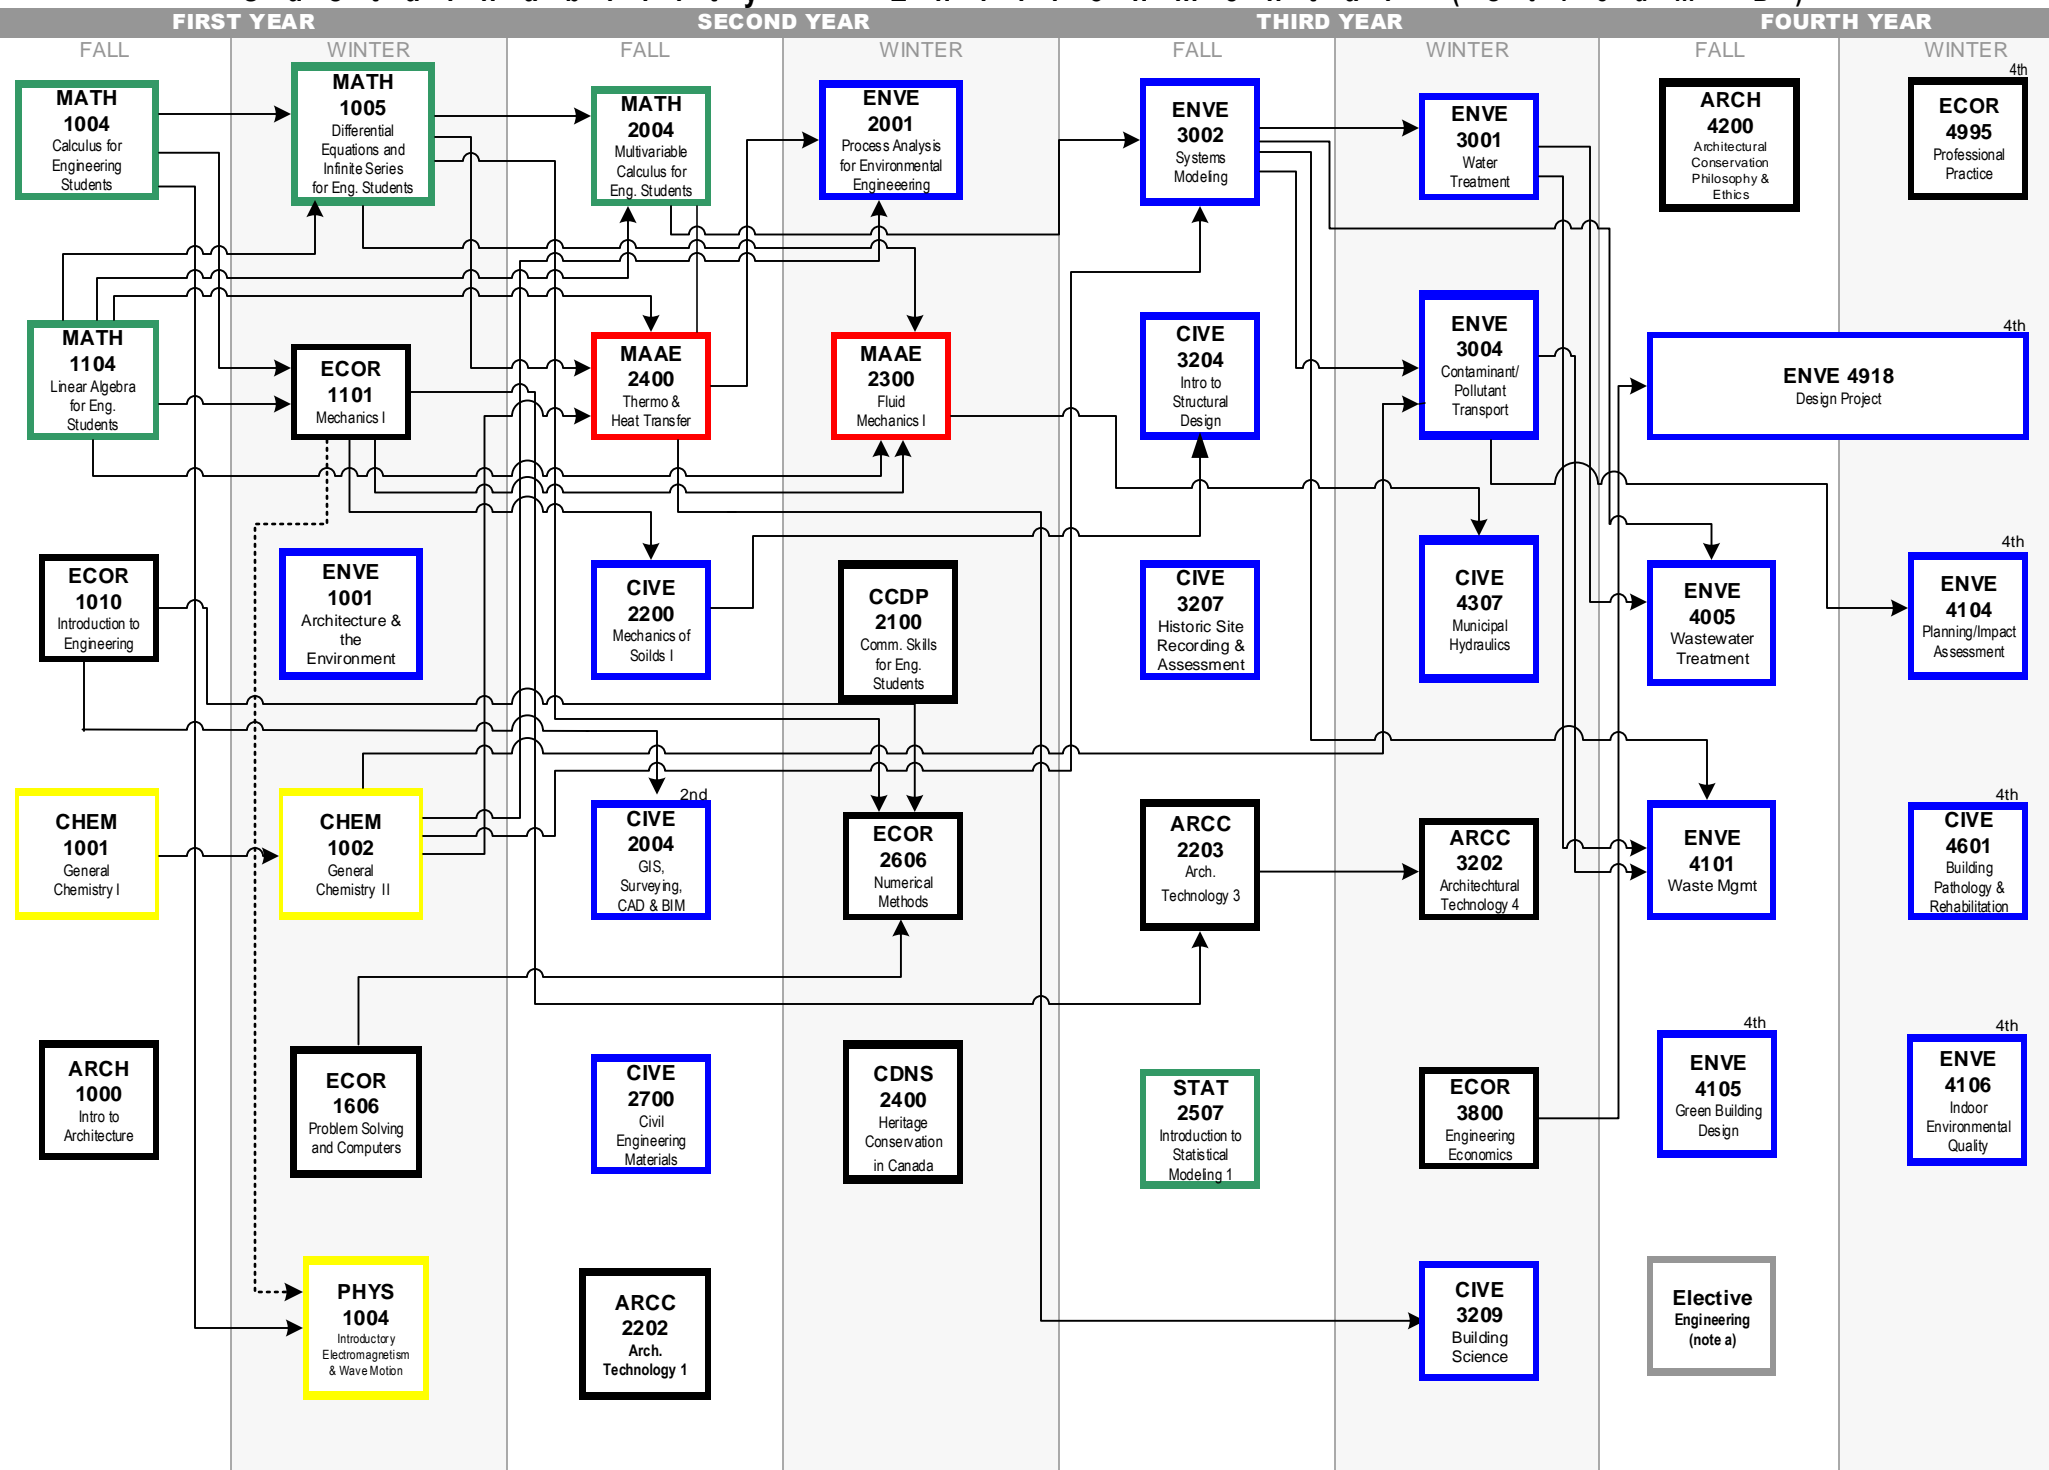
FIRST YEAR SECOND YEAR THIRD YEAR FOURTH YEAR

FALL WINTER FALL WINTER FALL WINTER FALL WINTER

MATH 1004 Calculus for Engineering Students

MATH 1005 Differential Equations and Infinite Series for Eng. Students

MATH 2004 Multivariable Calculus for Eng. Students

ENVE 2001 Process Analysis for Environmental Engineering

ENVE 3002 Systems Modeling

ENVE 3001 Water Treatment

ARCH 4200 Architectural Conservation Philosophy & Ethics

4th
ECOR 4995 Professional Practice

MATH 1104 Linear Algebra for Eng. Students

ECOR 1101 Mechanics I

MAAE 2400 Thermo & Heat Transfer

MAAE 2300 Fluid Mechanics I

CIVE 3204 Intro to Structural Design

ENVE 3004 Contaminant/ Pollutant Transport

4th
ENVE 4918 Design Project

ECOR 1010 Introduction to Engineering

ENVE 1001 Architecture & the Environment

CIVE 2200 Mechanics of Soils I

CCDP 2100 Comm. Skills for Eng. Students

CIVE 3207 Historic Site Recording & Assessment

CIVE 4307 Municipal Hydraulics

ENVE 4005 Wastewater Treatment

4th
ENVE 4104 Planning/Impact Assessment

CHEM 1001 General Chemistry I

CHEM 1002 General Chemistry II

2nd
CIVE 2004 GIS, Surveying, CAD & BIM

ECOR 2606 Numerical Methods

ARCC 2203 Arch. Technology 3

ARCC 3202 Architectural Technology 4

ENVE 4101 Waste Mgmt

4th
CIVE 4601 Building Pathology & Rehabilitation

ARCH 1000 Intro to Architecture

ECOR 1606 Problem Solving and Computers

CIVE 2700 Civil Engineering Materials

CDNS 2400 Heritage Conservation in Canada

STAT 2507 Introduction to Statistical Modeling 1

ECOR 3800 Engineering Economics

4th
ENVE 4105 Green Building Design

4th
ENVE 4106 Indoor Environmental Quality

PHYS 1004 Introductory Electromagnetism & Wave Motion

ARCC 2202 Arch. Technology 1

CIVE 3209 Building Science

Elective Engineering (note a)